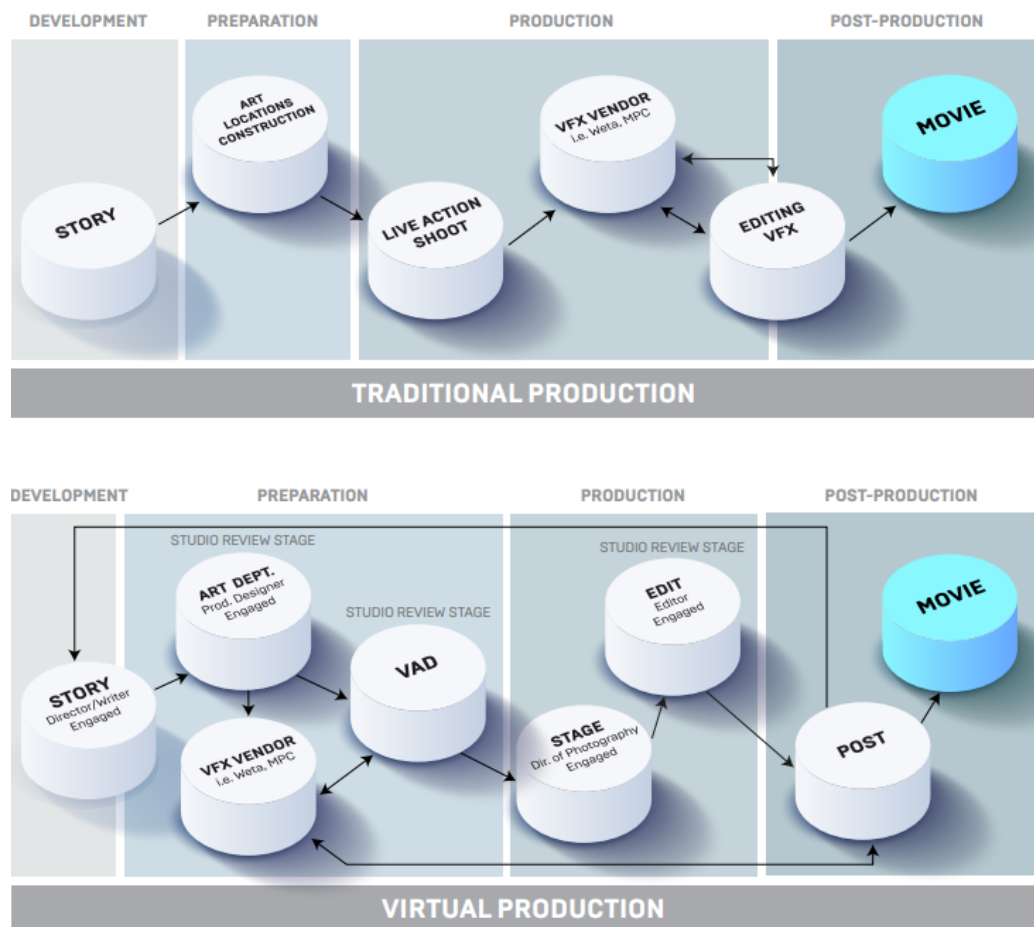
DEVELOPMENT

PREPARATION

PRODUCTION

POST-PRODUCTION

STORY

ART
LOCATIONS
CONSTRUCTION

LIVE ACTION SHOOT

VFX VENDOR
i.e. Weta, MPC

EDITING VFX

MOVIE

TRADITIONAL PRODUCTION

DEVELOPMENT

PREPARATION

PRODUCTION

POST-PRODUCTION

STUDIO REVIEW STAGE

ART DEPT.
Prod. Designer Engaged

STUDIO REVIEW STAGE

VAD

STUDIO REVIEW STAGE

EDIT
Editor Engaged

MOVIE

STORY
Director/Writer Engaged

VFX VENDOR
i.e. Weta, MPC

STAGE
Dir. of Photography Engaged

POST

VIRTUAL PRODUCTION